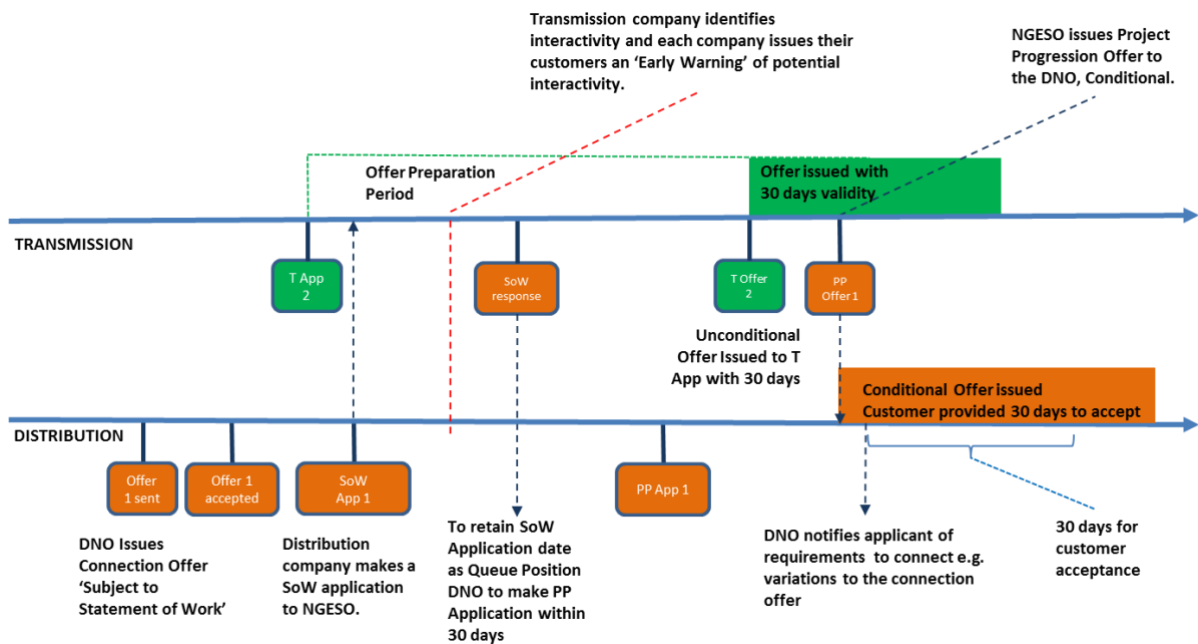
Transmission company identifies interactivity and each company issues their customers an 'Early Warning' of potential interactivity.

NGESO issues Project Progression Offer to the DNO, Conditional.

Offer Preparation Period

Offer issued with 30 days validity

TRANSMISSION

T App 2

SoW response

T Offer 2

PP Offer 1

Unconditional Offer Issued to T App with 30 days

Conditional Offer issued Customer provided 30 days to accept

DISTRIBUTION

Offer 1 sent

Offer 1 accepted

SoW App 1

PP App 1

DNO Issues Connection Offer 'Subject to Statement of Work'

Distribution company makes a SoW application to NGESO.

To retain SoW Application date as Queue Position DNO to make PP Application within 30 days

DNO notifies applicant of requirements to connect e.g. variations to the connection offer

30 days for customer acceptance